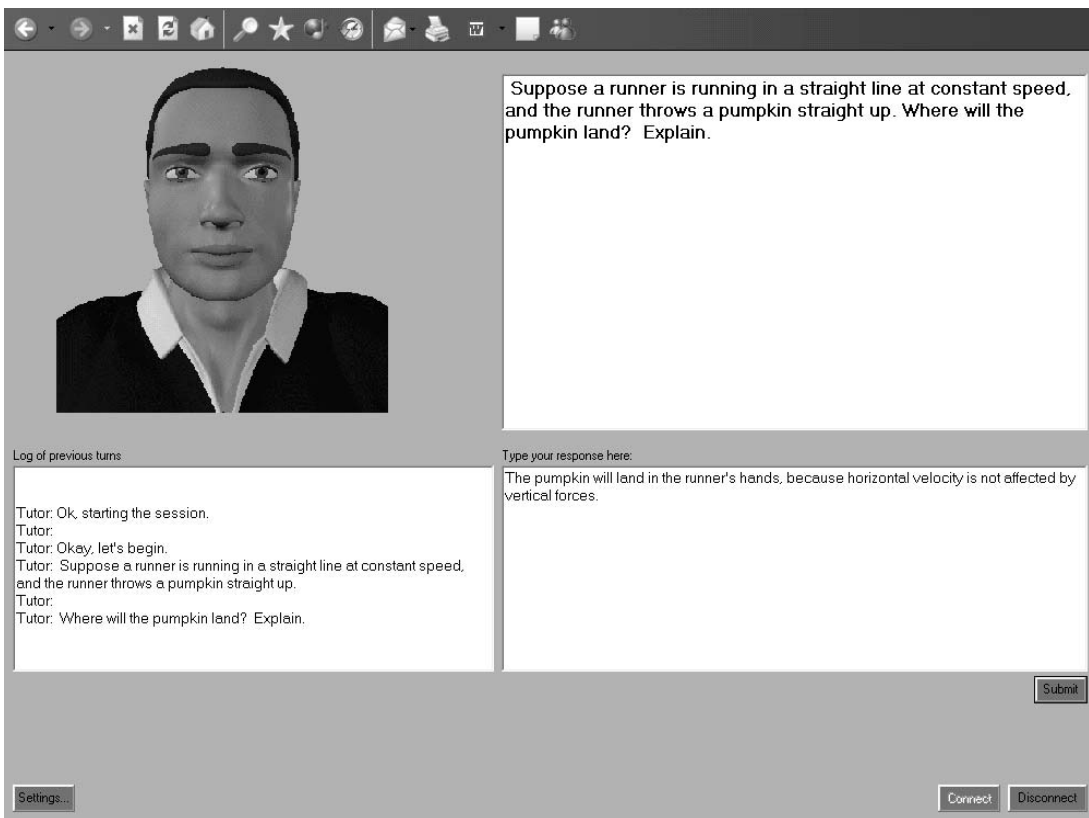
Suppose a runner is running in a straight line at constant speed, and the runner throws a pumpkin straight up. Where will the pumpkin land? Explain.

Log of previous turns

Tutor: Ok, starting the session.
Tutor:
Tutor: Okay, let's begin.
Tutor: Suppose a runner is running in a straight line at constant speed, and the runner throws a pumpkin straight up.
Tutor:
Tutor: Where will the pumpkin land? Explain.

Type your response here:

The pumpkin will land in the runner's hands, because horizontal velocity is not affected by vertical forces.

Submit

Settings...

Connect

Disconnect